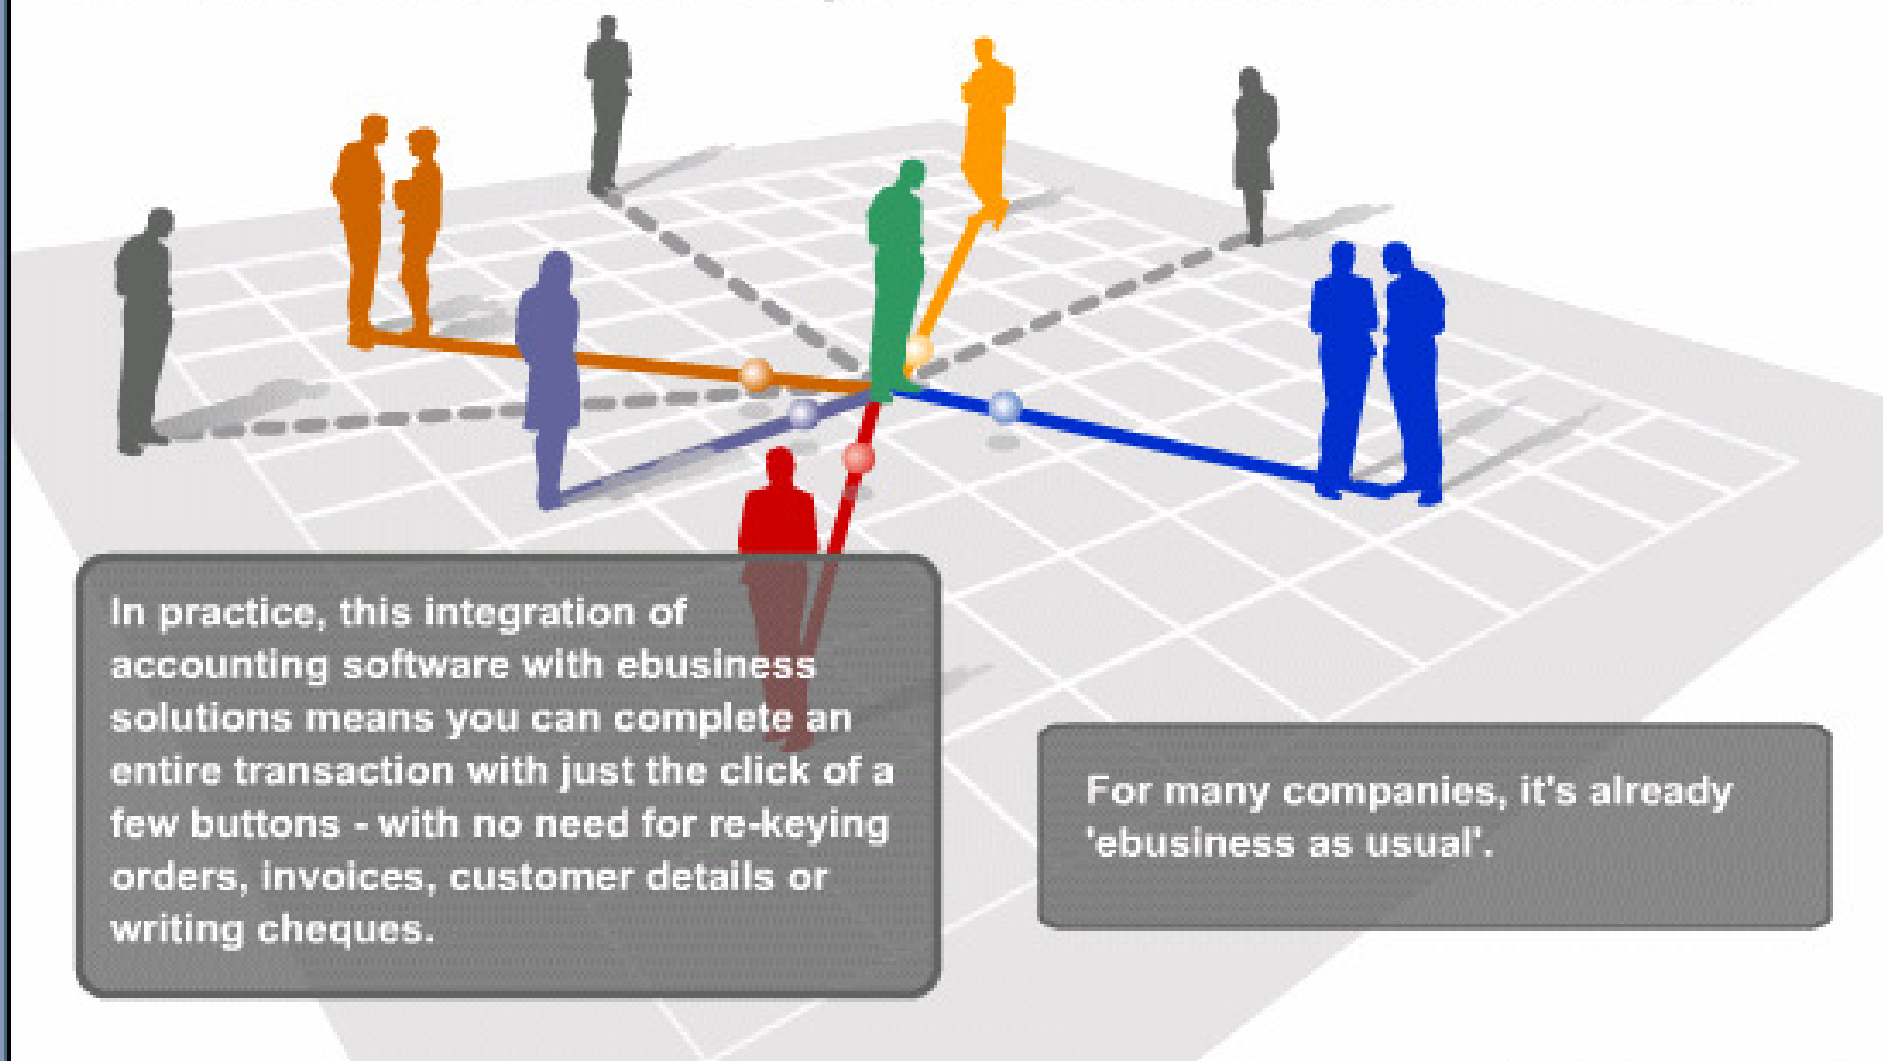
In practice, this integration of accounting software with ebusiness solutions means you can complete an entire transaction with just the click of a few buttons - with no need for re-keying orders, invoices, customer details or writing cheques.

For many companies, it's already 'ebusiness as usual'.